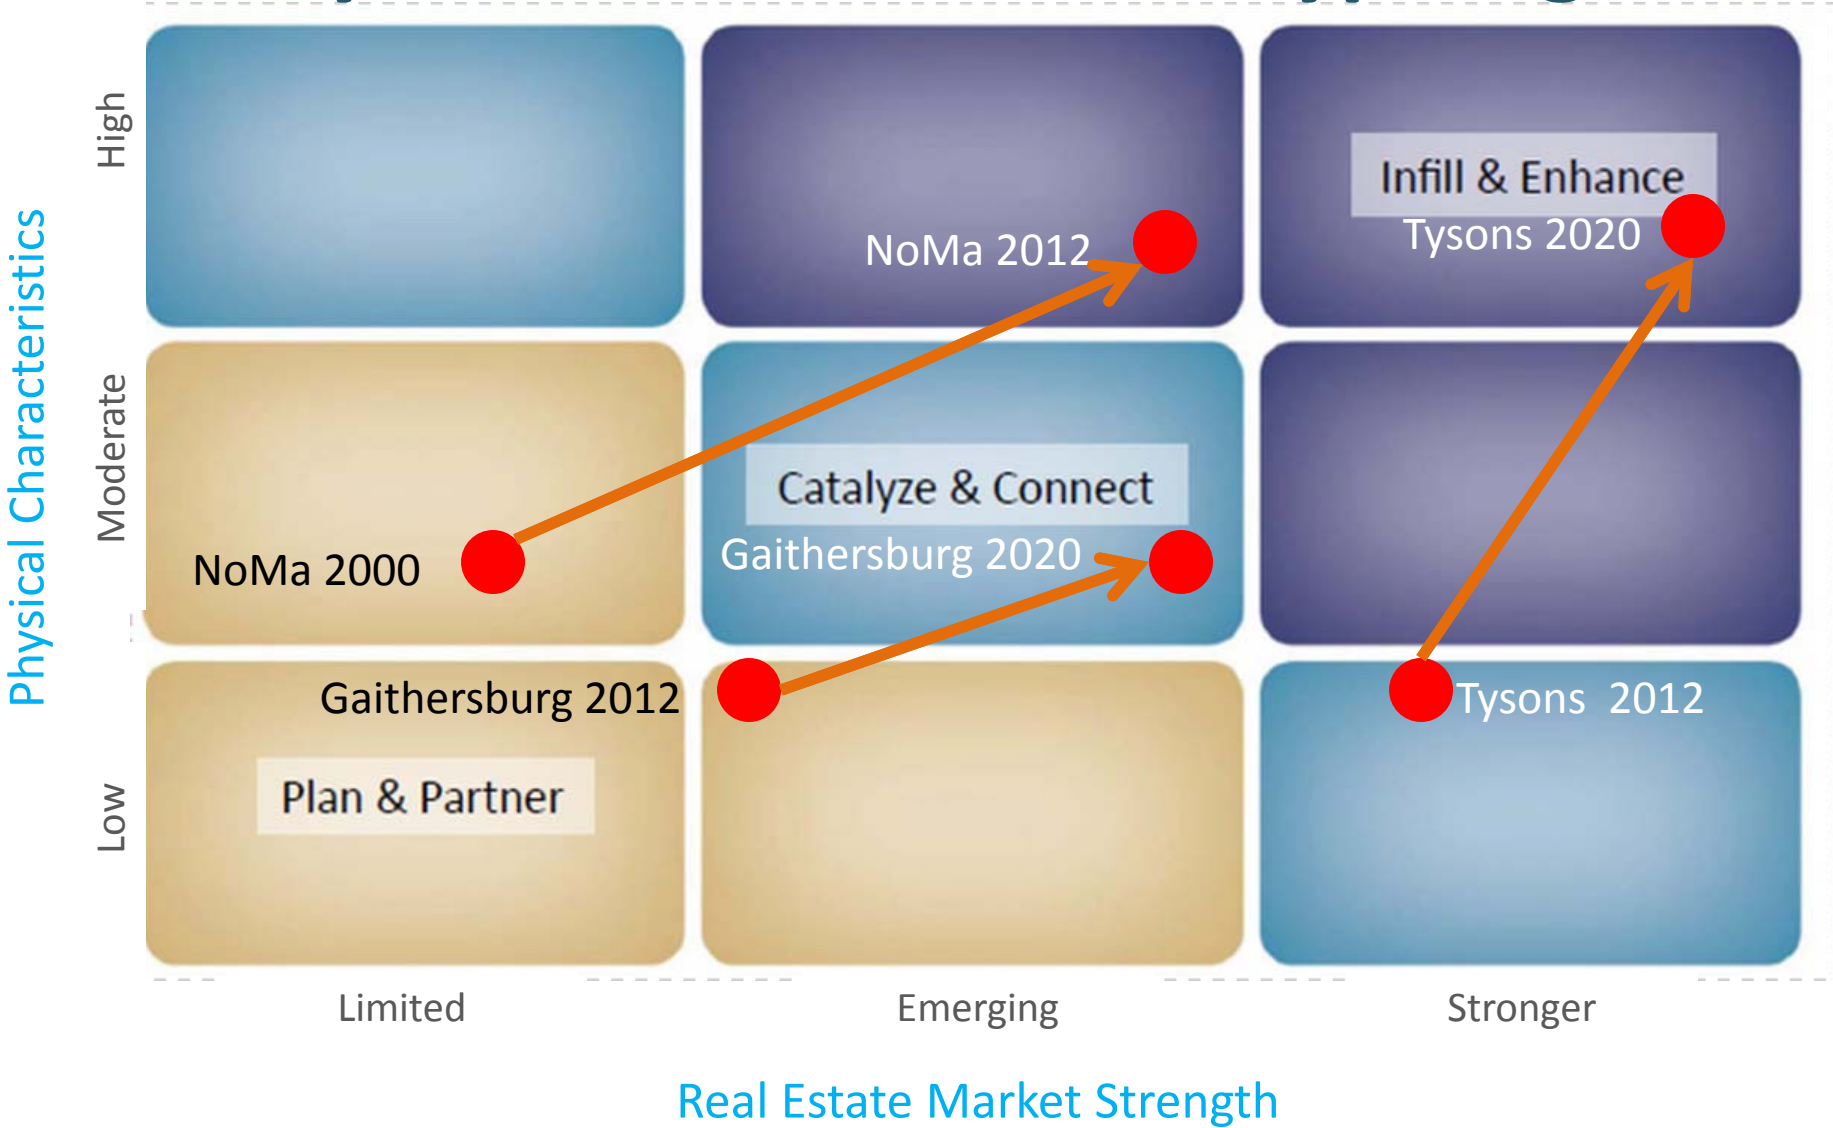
Physical Characteristics

High

Moderate

Low

NoMa 2012

Infill & Enhance

Tysons 2020

Catalyze & Connect

Gaithersburg 2020

NoMa 2000

Gaithersburg 2012

Tysons 2012

Plan & Partner

Limited

Emerging

Stronger

Real Estate Market Strength